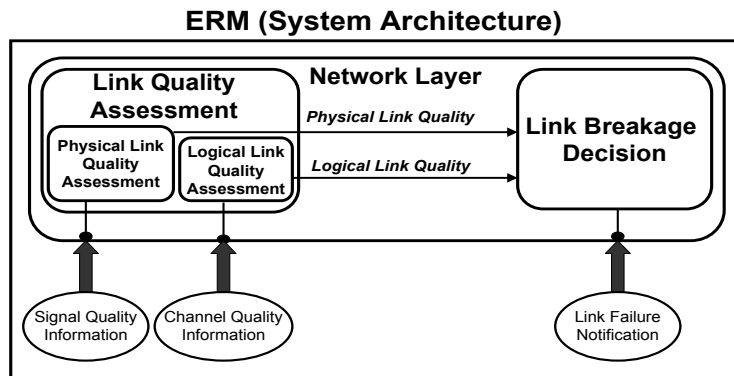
ERM (System Architecture)

Network Layer

Link Quality Assessment

Physical Link Quality Assessment

Logical Link Quality Assessment

Physical Link Quality

Logical Link Quality

Link Breakage Decision

Signal Quality Information

Channel Quality Information

Link Failure Notification